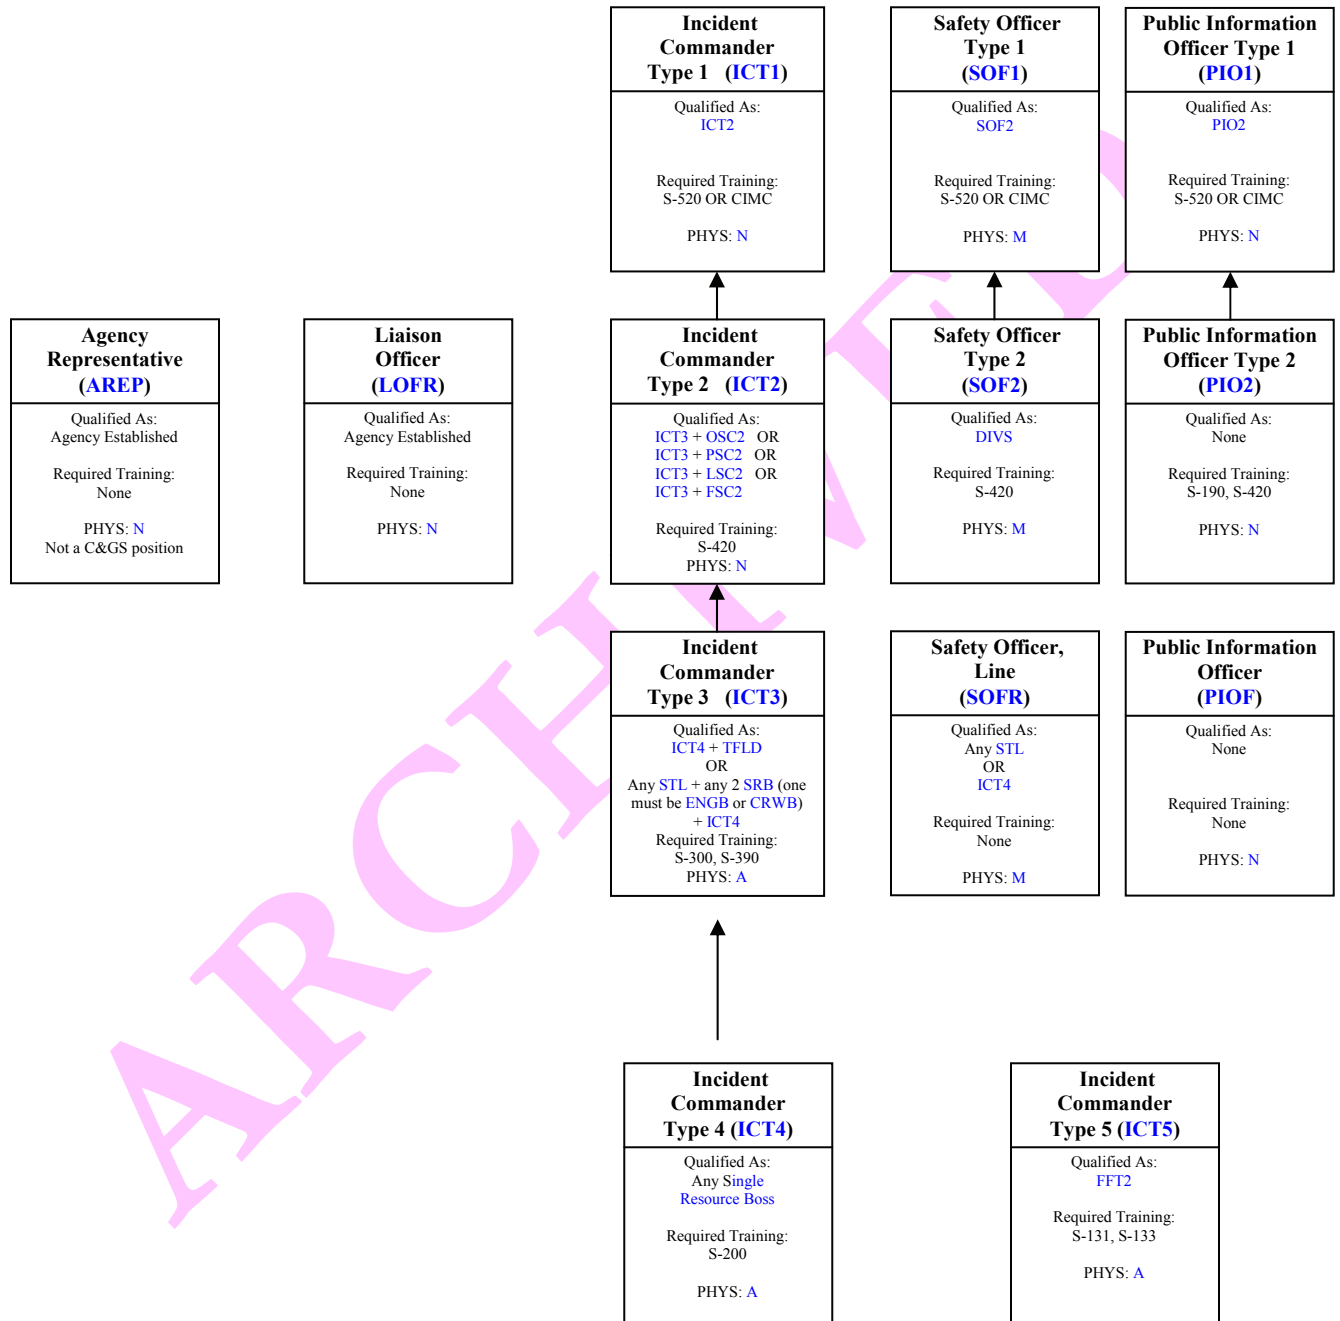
Incident Commander Type 1 (ICT1)

Qualified As:
ICT2

Required Training:
S-520 OR CIMC

PHYS: N

Safety Officer Type 1 (SOF1)

Qualified As:
SOF2

Required Training:
S-520 OR CIMC

PHYS: M

Public Information Officer Type 1 (PIO1)

Qualified As:
PIO2

Required Training:
S-520 OR CIMC

PHYS: N

Agency Representative (AREP)

Qualified As:
Agency Established

Required Training:
None

PHYS: N
Not a C&GS position

Liaison Officer (LOFR)

Qualified As:
Agency Established

Required Training:
None

PHYS: N

Incident Commander Type 2 (ICT2)

Qualified As:
ICT3 + OSC2 OR
ICT3 + PSC2 OR
ICT3 + LSC2 OR
ICT3 + FSC2

Required Training:
S-420
PHYS: N

Safety Officer Type 2 (SOF2)

Qualified As:
DIVS

Required Training:
S-420

PHYS: M

Public Information Officer Type 2 (PIO2)

Qualified As:
None

Required Training:
S-190, S-420

PHYS: N

Incident Commander Type 3 (ICT3)

Qualified As:
ICT4 + TFLD
OR
Any STL + any 2 SRB (one must be ENGB or CRWB) + ICT4
Required Training:
S-300, S-390
PHYS: A

Safety Officer, Line (SOFR)

Qualified As:
Any STL
OR
ICT4

Required Training:
None

PHYS: M

Public Information Officer (PIOF)

Qualified As:
None

Required Training:
None

PHYS: N

Incident Commander Type 4 (ICT4)

Qualified As:
Any Single Resource Boss

Required Training:
S-200

PHYS: A

Incident Commander Type 5 (ICT5)

Qualified As:
FFT2

Required Training:
S-131, S-133

PHYS: A

ARCHIVED